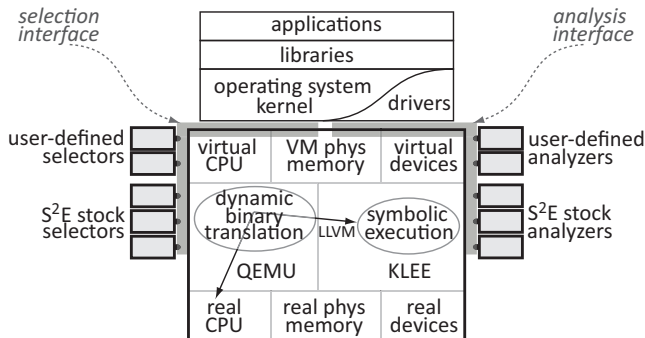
selection interface

analysis interface

applications

libraries

operating system kernel

drivers

user-defined selectors

$S^2E$ stock selectors

virtual CPU

VM phys memory

virtual devices

user-defined analyzers

$S^2E$ stock analyzers

dynamic binary translation

LLVM

symbolic execution

QEMU

KLEE

real CPU

real phys memory

real devices